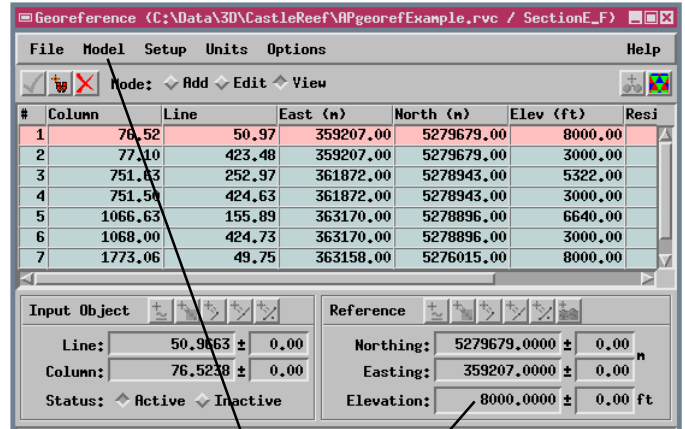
Georeference (C:\Data\3D\CastleReef\APgeorefExample.rvc / SectionE_F)

File Model Setup Units Options Help

Mode: Add Edit View

| # | Column | Line | East (m) | North (m) | Elev (ft) | Resi |
|---|---|---|---|---|---|---|
| 1 | 76.52 | 50.97 | 359207.00 | 5279679.00 | 8000.00 | |
| 2 | 77.10 | 423.48 | 359207.00 | 5279679.00 | 3000.00 | |
| 3 | 751.63 | 252.97 | 361872.00 | 5278943.00 | 5322.00 | |
| 4 | 751.50 | 424.63 | 361872.00 | 5278943.00 | 3000.00 | |
| 5 | 1066.63 | 155.89 | 363170.00 | 5278896.00 | 6640.00 | |
| 6 | 1068.00 | 424.73 | 363170.00 | 5278896.00 | 3000.00 | |
| 7 | 1773.06 | 49.75 | 363158.00 | 5276015.00 | 8000.00 | |

Input Object

Line: 50.9663 ± 0.00

Column: 76.5238 ± 0.00

Status: Active Inactive

Reference

Northing: 5279679.0000 ± 0.00 m

Easting: 359207.0000 ± 0.00

Elevation: 8000.0000 ± 0.00 ft